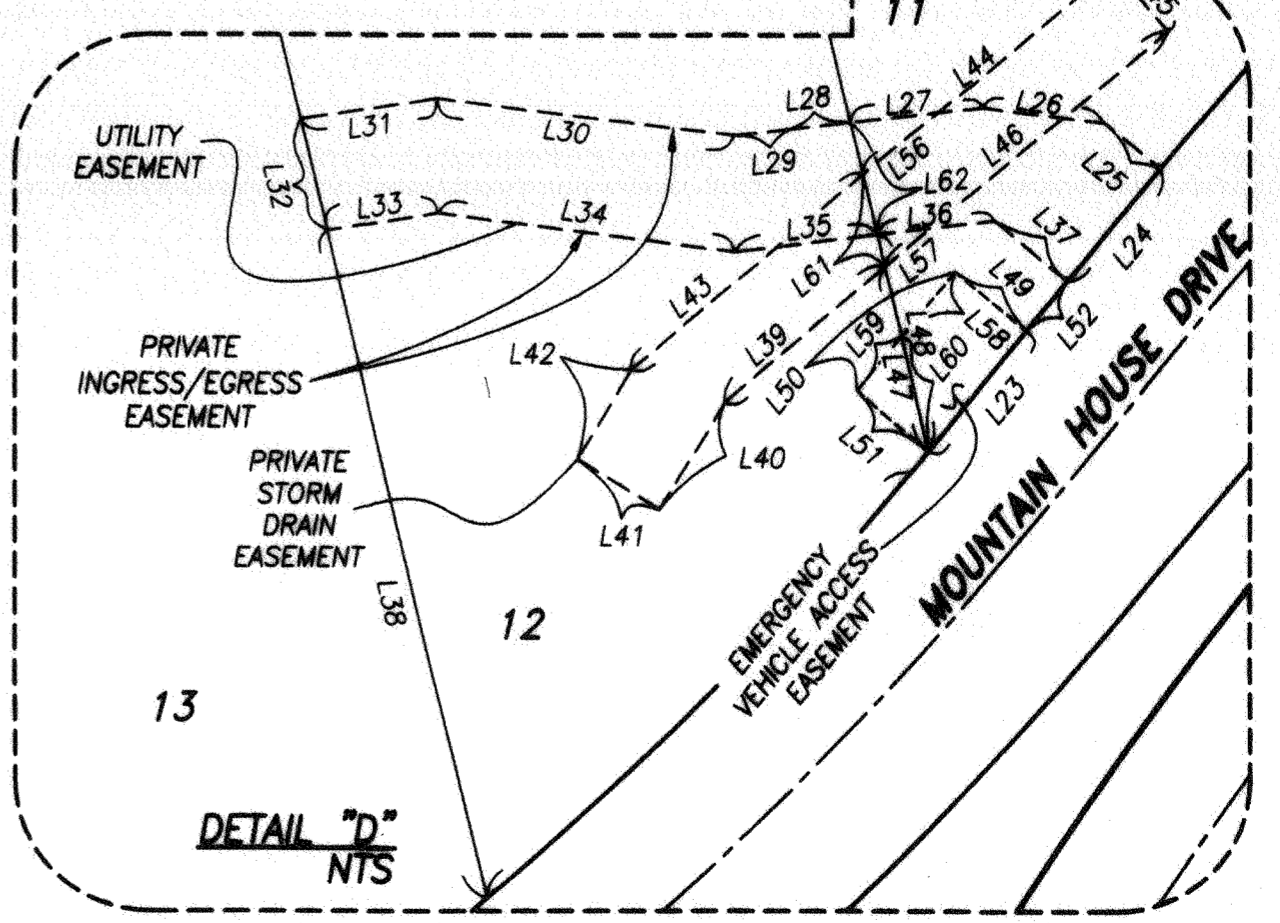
11
L45
L44
L28
L27
L26
UTILITY EASEMENT
L31
L30
L29
L56
L46
L25
L32
L62
L33
L34
L35
L36
L37
L24
L61
L57
L43
L49
L39
L59
L48
L58
L52
PRIVATE INGRESS/EGRESS EASEMENT
L42
L50
L47
L60
L23
MOUNTAIN HOUSE DRIVE
PRIVATE STORM DRAIN EASEMENT
L40
L51
L41
EMERGENCY VEHICLE ACCESS EASEMENT
L38
12
13
DETAIL "D"
NTS